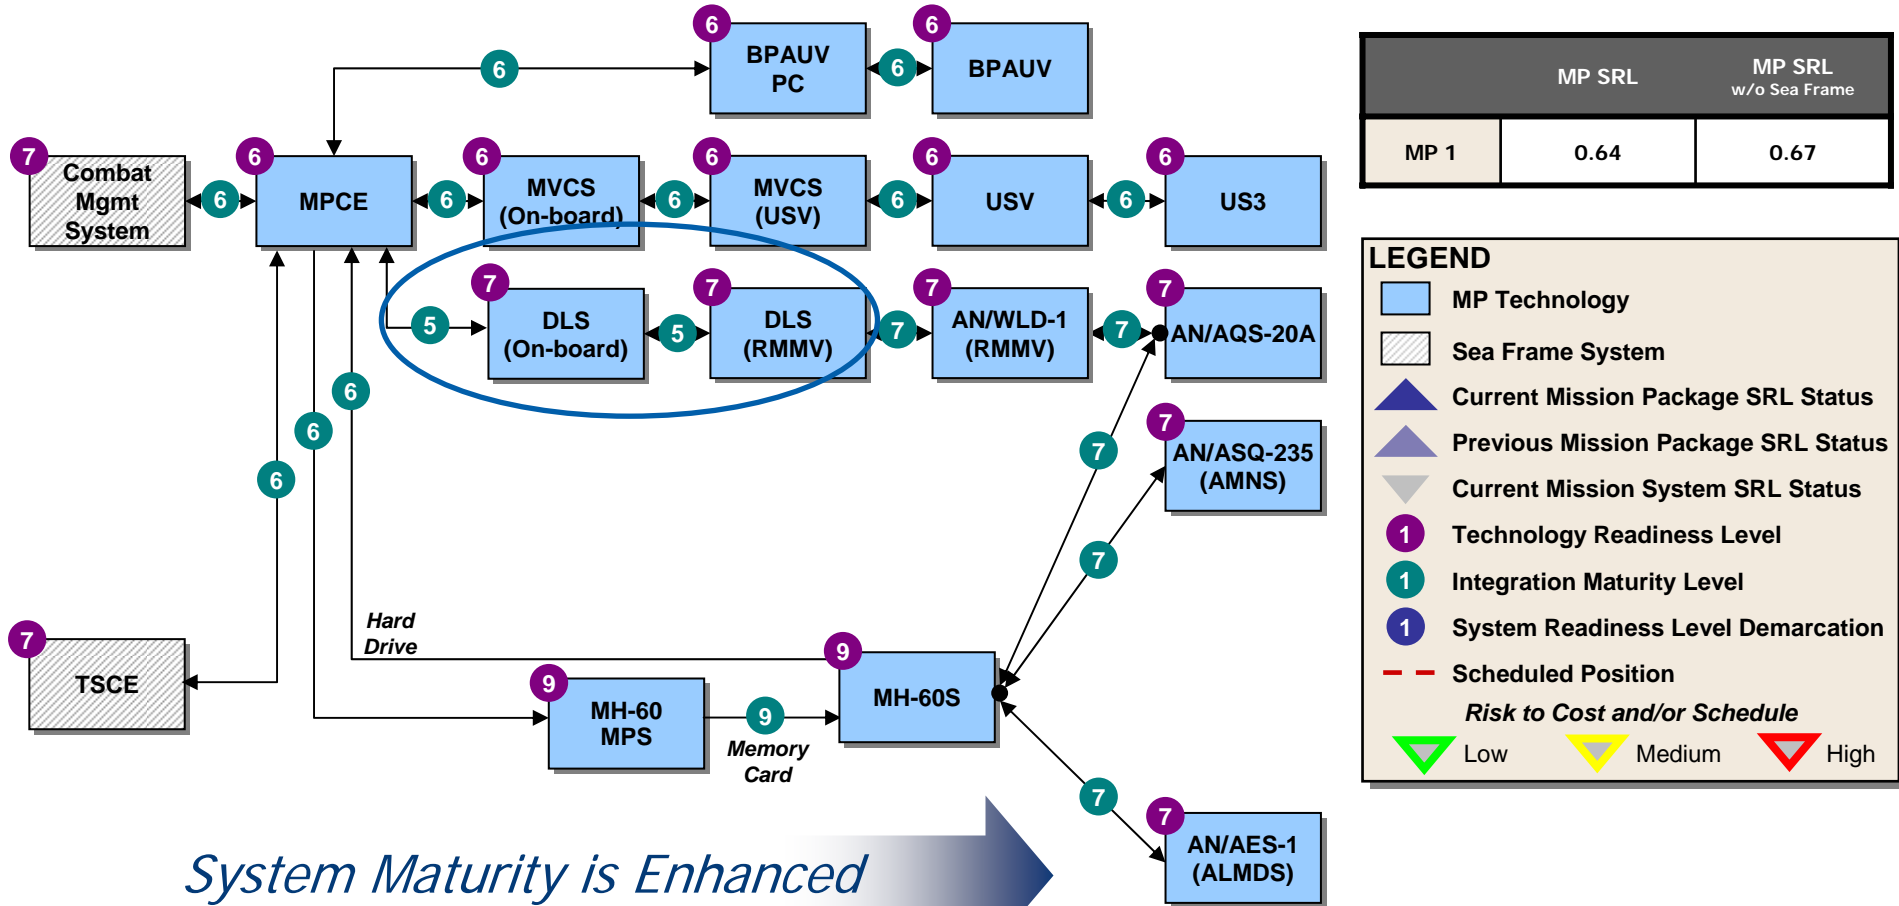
6 BPAUV PC 6 6 BPAUV

7 Combat Mgmt System 6 6 MPCE 6 6 MVCS (On-board) 6 6 MVCS (USV) 6 6 USV 6 6 US3

5 7 DLS (On-board) 5 7 DLS (RMMV) 7 7 AN/WLD-1 (RMMV) 7 7 AN/AQS-20A

6 6 6

7 7 AN/ASQ-235 (AMNS)

7

Hard Drive

7 TSCE

9 MH-60S

9 MH-60 MPS 9 Memory Card

7 7 AN/AES-1 (ALMDS)

System Maturity is Enhanced

| | MP SRL | MP SRL w/o Sea Frame |
|---|---|---|
| MP 1 | 0.64 | 0.67 |

LEGEND
MP Technology
Sea Frame System
Current Mission Package SRL Status
Previous Mission Package SRL Status
Current Mission System SRL Status
1 Technology Readiness Level
1 Integration Maturity Level
1 System Readiness Level Demarcation
Scheduled Position
Risk to Cost and/or Schedule
Low Medium High